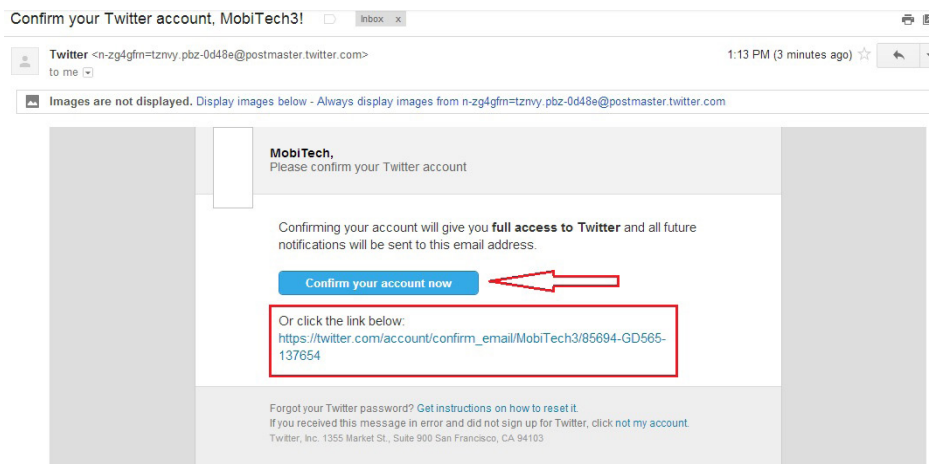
Confirm your Twitter account, MobiTech3! Inbox x

Twitter <n-zg4gfm=tznvy.pbz-0d48e@postmaster.twitter.com>
to me

1:13 PM (3 minutes ago)

Images are not displayed. Display images below - Always display images from n-zg4gfm=tznvy.pbz-0d48e@postmaster.twitter.com

MobiTech,
Please confirm your Twitter account

Confirming your account will give you **full access to Twitter** and all future notifications will be sent to this email address.

Confirm your account now

Or click the link below:
https://twitter.com/account/confirm_email/MobiTech3/85694-GD565-137654

Forgot your Twitter password? Get instructions on how to reset it.
If you received this message in error and did not sign up for Twitter, click not my account.
Twitter, Inc. 1355 Market St., Suite 900 San Francisco, CA 94103